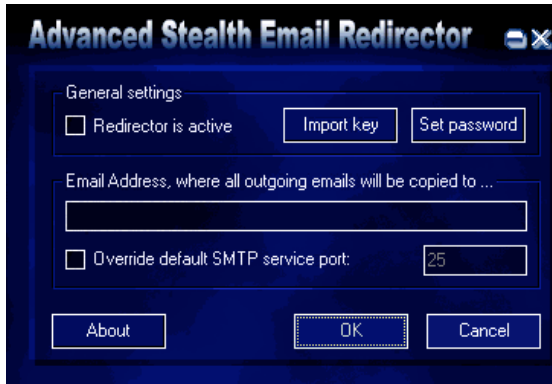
Advanced Stealth Email Redirector

General settings

Redirector is active

Import key

Set password

Email Address, where all outgoing emails will be copied to ...

Override default SMTP service port:

25

About

OK

Cancel